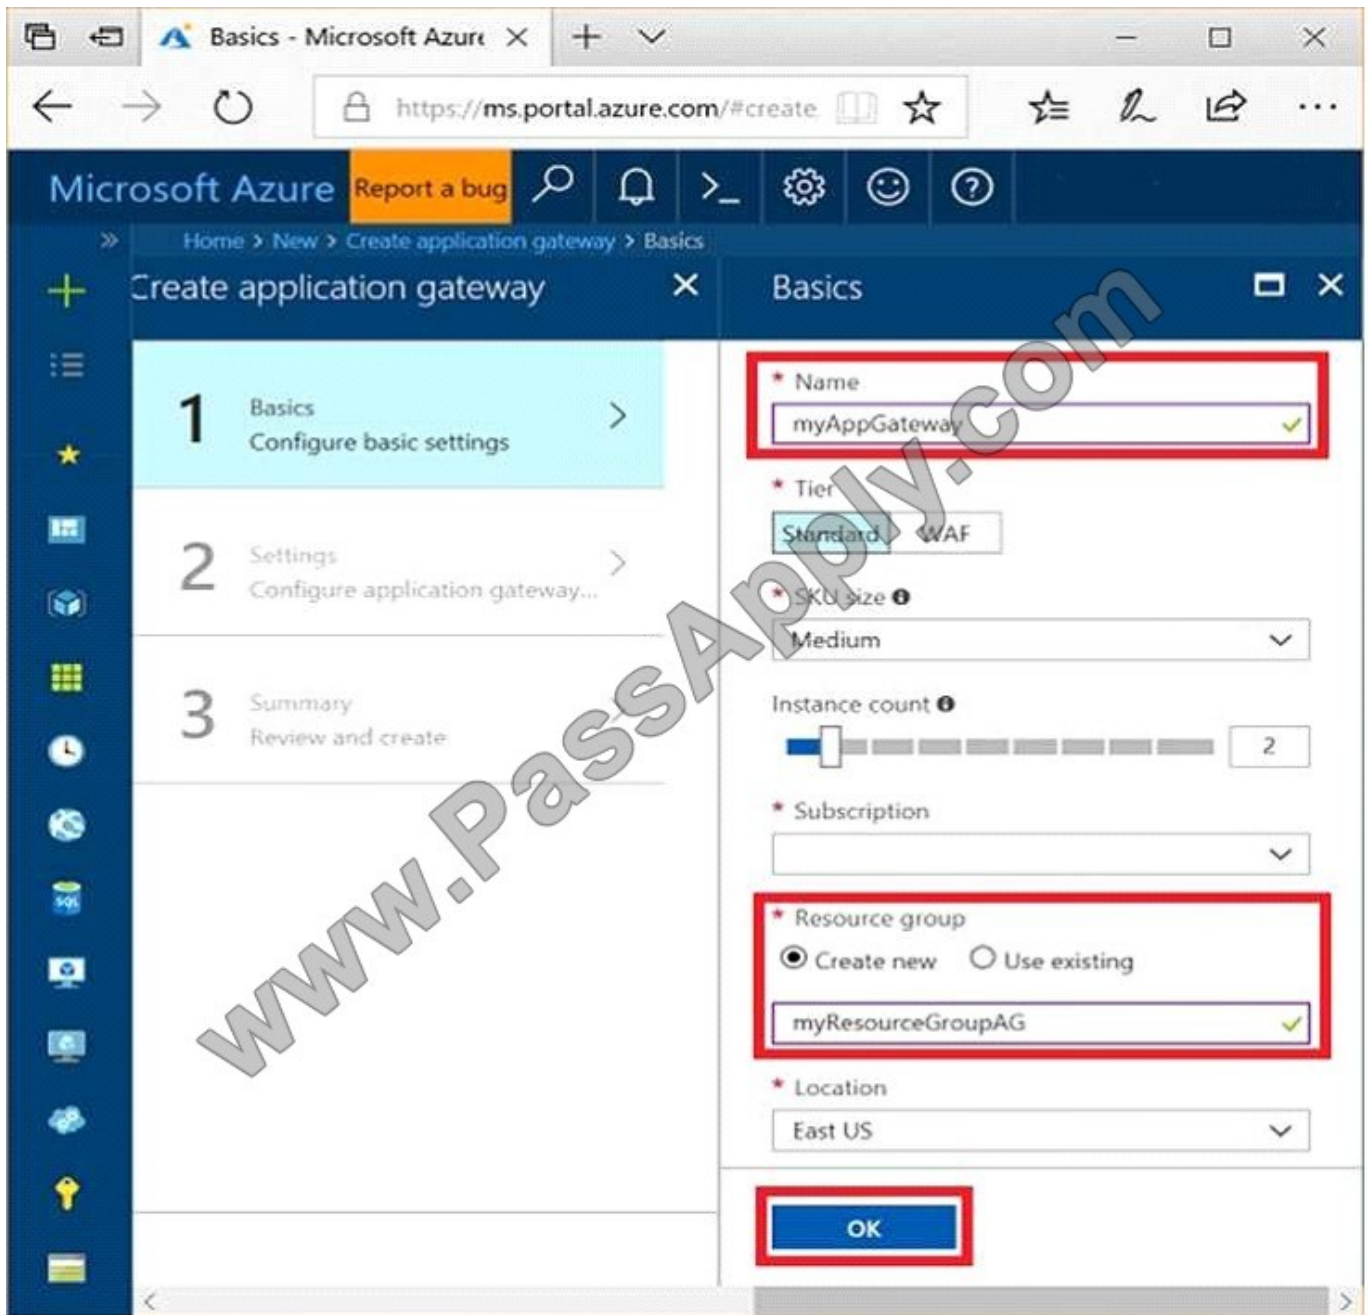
Basics - Microsoft Azure

https://ms.portal.azure.com/#create

Microsoft Azure Report a bug

Home > New > Create application gateway > Basics

Create application gateway

1 Basics
Configure basic settings

2 Settings
Configure application gateway...

3 Summary
Review and create

Basics

* Name
myAppGateway

* Tier
Standard WAF

* SKU size
Medium

Instance count
2

* Subscription

* Resource group
Create new Use existing
myResourceGroupAG

* Location
East US

OK

www.PassApply.com